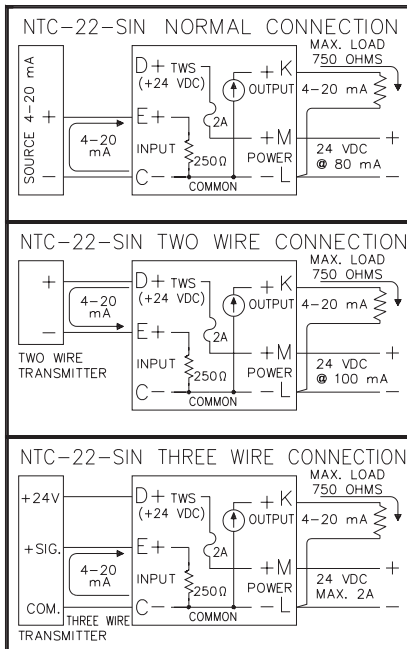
NTC-22-SIN NORMAL CONNECTION

SOURCE 4-20 mA
+
4-20 mA
−
D+ TWS
(+24 VDC)
E+
INPUT
250Ω
C−
COMMON
2A
+K
OUTPUT
+M
POWER
−L
MAX. LOAD
750 OHMS
4-20 mA
+
24 VDC
@ 80 mA
−

NTC-22-SIN TWO WIRE CONNECTION

+
4-20 mA
−
TWO WIRE
TRANSMITTER
D+ TWS
(+24 VDC)
E+
INPUT
250Ω
C−
COMMON
2A
+K
OUTPUT
+M
POWER
−L
MAX. LOAD
750 OHMS
4-20 mA
+
24 VDC
@ 100 mA
−

NTC-22-SIN THREE WIRE CONNECTION

+24V
+SIG.
4-20 mA
COM.
THREE WIRE
TRANSMITTER
D+ TWS
(+24 VDC)
E+
INPUT
250Ω
C−
COMMON
2A
+K
OUTPUT
+M
POWER
−L
MAX. LOAD
750 OHMS
4-20 mA
+
24 VDC
MAX. 2A
−